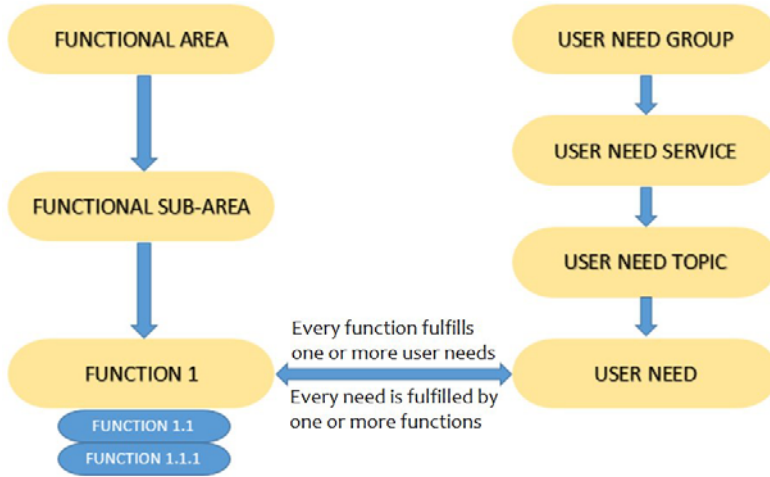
FUNCTIONAL AREA

FUNCTIONAL SUB-AREA

FUNCTION 1

FUNCTION 1.1

FUNCTION 1.1.1

USER NEED GROUP

USER NEED SERVICE

USER NEED TOPIC

USER NEED

Every function fulfills one or more user needs

Every need is fulfilled by one or more functions